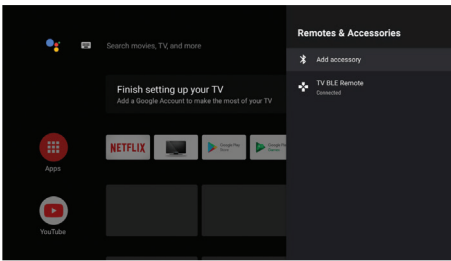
Search movies, TV, and more

Finish setting up your TV
Add a Google Account to make the most of your TV

Apps

NETFLIX

Google Play Store

Google Play Games

YouTube

Remotes & Accessories

Add accessory

TV BLE Remote
Connected